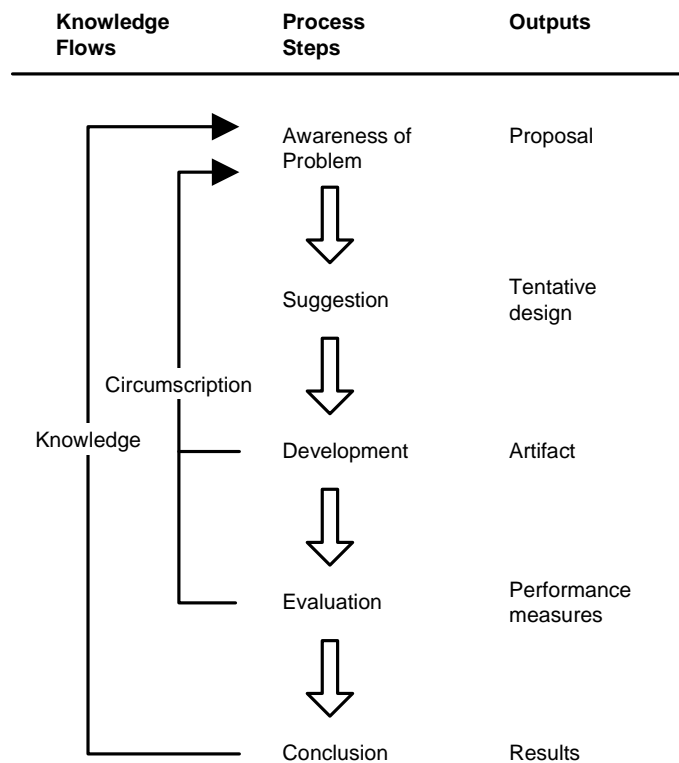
| Knowledge Flows | Process Steps | Outputs |
|---|---|---|
| | Awareness of Problem | Proposal |
| | Suggestion | Tentative design |
| Circumscription | | |
| Knowledge | Development | Artifact |
| | Evaluation | Performance measures |
| | Conclusion | Results |